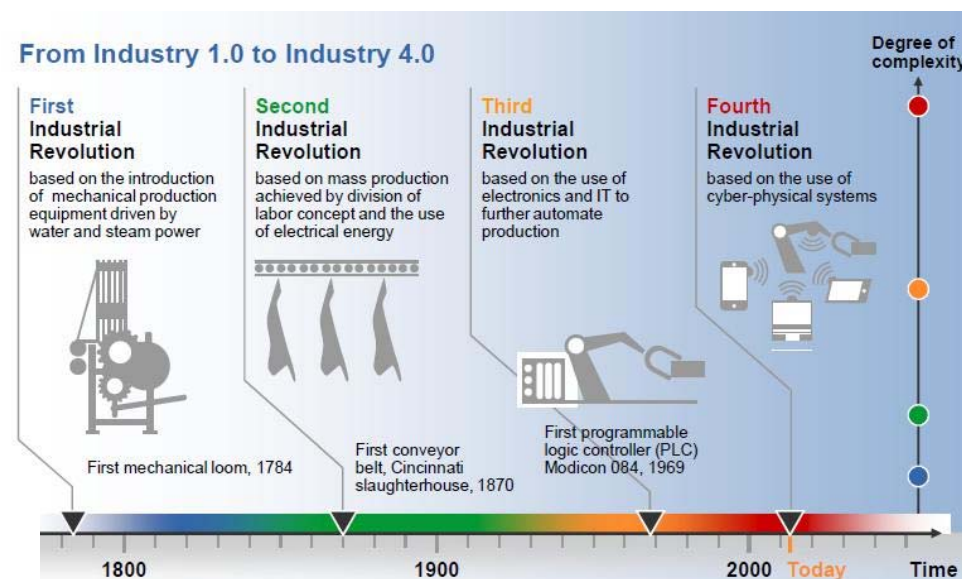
From Industry 1.0 to Industry 4.0

Degree of complexity

First Industrial Revolution
based on the introduction of mechanical production equipment driven by water and steam power

Second Industrial Revolution
based on mass production achieved by division of labor concept and the use of electrical energy

Third Industrial Revolution
based on the use of electronics and IT to further automate production

Fourth Industrial Revolution
based on the use of cyber-physical systems

First mechanical loom, 1784

First conveyor belt, Cincinnati slaughterhouse, 1870

First programmable logic controller (PLC) Modicon 084, 1969

1800

1900

2000

Today

Time